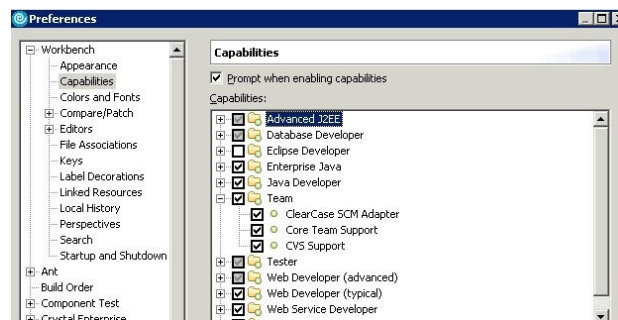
Preferences

Workbench
Appearance
Capabilities
Colors and Fonts
Compare/Patch
Editors
File Associations
Keys
Label Decorations
Linked Resources
Local History
Perspectives
Search
Startup and Shutdown
Ant
Build Order
Component Test
Crystal Enterprise

Capabilities

Prompt when enabling capabilities

Capabilities:

Advanced J2EE
Database Developer
Eclipse Developer
Enterprise Java
Java Developer
Team
ClearCase SCM Adapter
Core Team Support
CVS Support
Tester
Web Developer (advanced)
Web Developer (typical)
Web Service Developer